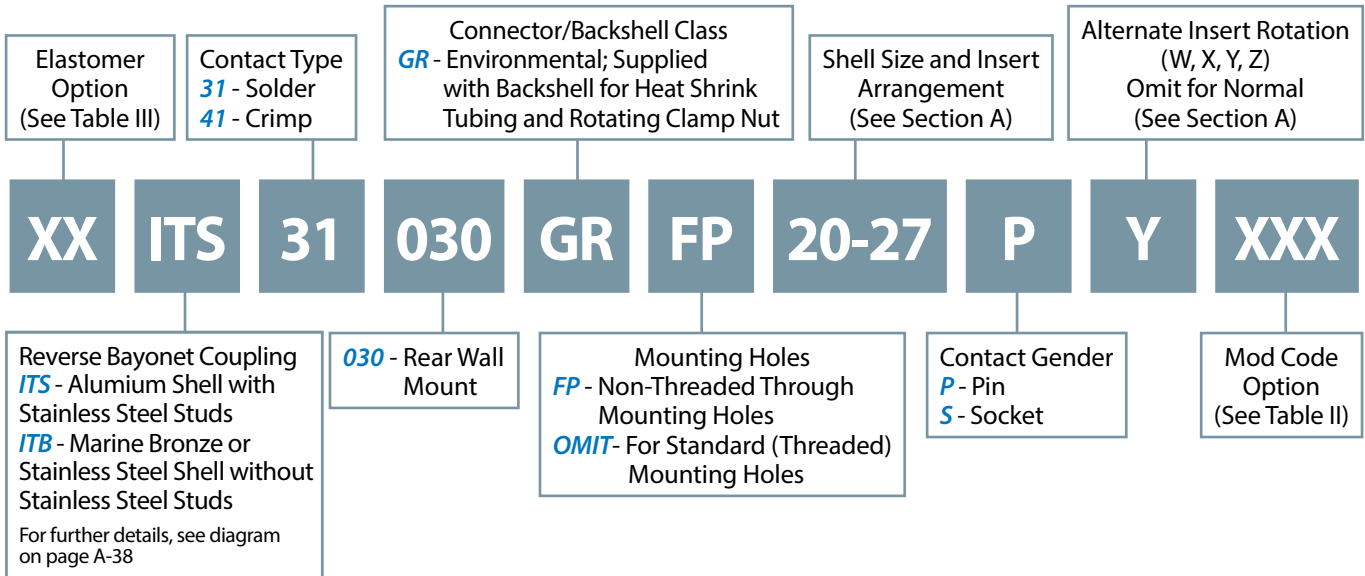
Elastomer Option (See Table III)

Contact Type
31 - Solder
41 - Crimp

Connector/Backshell Class
GR - Environmental; Supplied with Backshell for Heat Shrink Tubing and Rotating Clamp Nut

Shell Size and Insert Arrangement (See Section A)

Alternate Insert Rotation (W, X, Y, Z) Omit for Normal (See Section A)

XX ITS 31 030 GR FP 20-27 P Y XXX

Reverse Bayonet Coupling
ITS - Alumium Shell with Stainless Steel Studs
ITB - Marine Bronze or Stainless Steel Shell without Stainless Steel Studs
For further details, see diagram on page A-38

030 - Rear Wall Mount

Mounting Holes
FP - Non-Threaded Through Mounting Holes
OMIT- For Standard (Threaded) Mounting Holes

Contact Gender
P - Pin
S - Socket

Mod Code Option (See Table II)